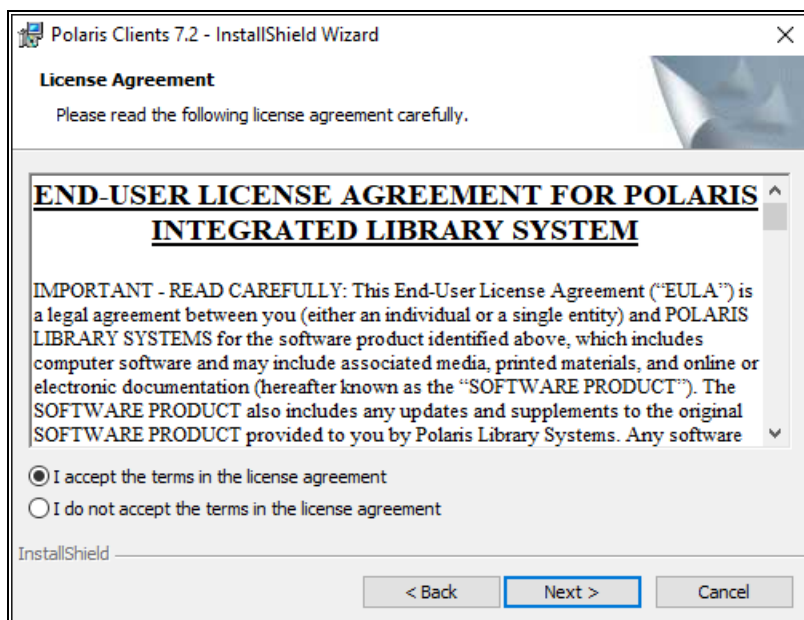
Polaris Clients 7.2 - InstallShield Wizard

License Agreement

Please read the following license agreement carefully.

END-USER LICENSE AGREEMENT FOR POLARIS INTEGRATED LIBRARY SYSTEM

IMPORTANT - READ CAREFULLY: This End-User License Agreement ("EULA") is a legal agreement between you (either an individual or a single entity) and POLARIS LIBRARY SYSTEMS for the software product identified above, which includes computer software and may include associated media, printed materials, and online or electronic documentation (hereafter known as the "SOFTWARE PRODUCT"). The SOFTWARE PRODUCT also includes any updates and supplements to the original SOFTWARE PRODUCT provided to you by Polaris Library Systems. Any software

I accept the terms in the license agreement

I do not accept the terms in the license agreement

InstallShield

< Back

Next >

Cancel